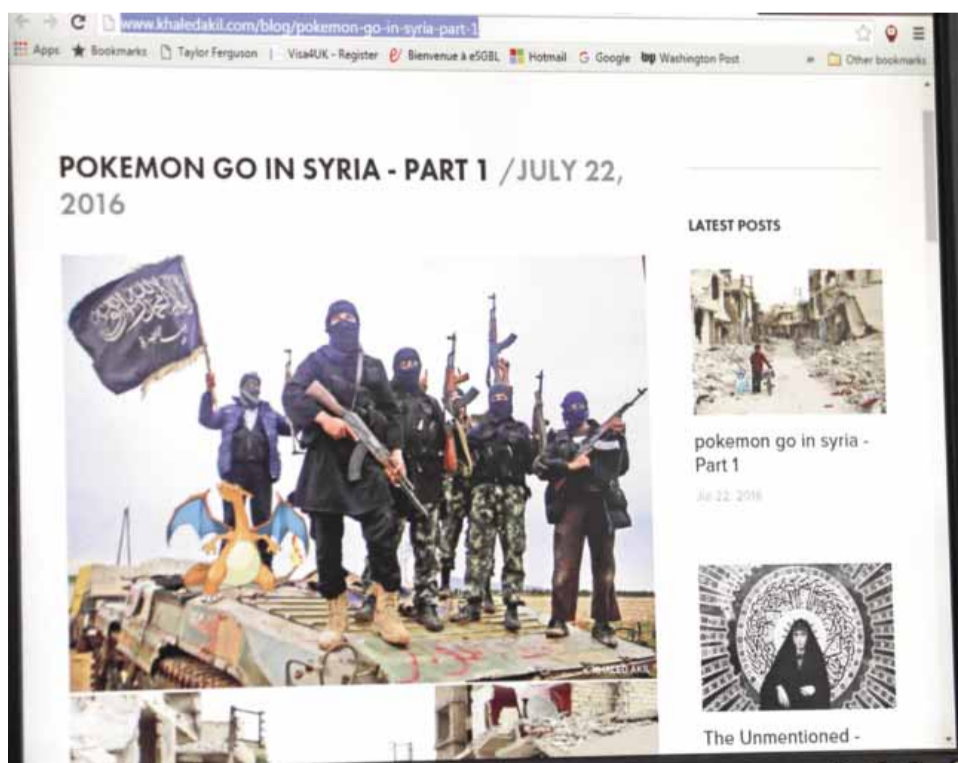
www.khaledakil.com/blog/pokemon-go-in-syria-part-1

Apps ★ Bookmarks Taylor Ferguson | Visa4UK - Register Bienvenue à eSGBL Hotmail Google Washington Post » Other bookmarks

POKEMON GO IN SYRIA - PART 1 / JULY 22, 2016

LATEST POSTS

pokemon go in syria - Part 1

Jul 22, 2016

The Unmentioned -